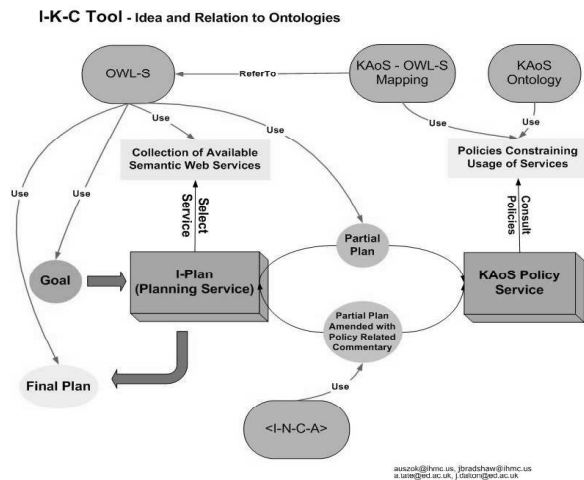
I-K-C Tool - Idea and Relation to Ontologies

OWL-S

ReferTo

KAoS - OWL-S Mapping

KAoS Ontology

Use

Use

Use

Use

Use

Use

Collection of Available Semantic Web Services

Policies Constraining Usage of Services

Select Service

Consult Policies

Partial Plan

Goal

I-Plan (Planning Service)

KAoS Policy Service

Partial Plan Amended with Policy Related Commentary

Final Plan

Use

<I-N-C-A>

auszok@ihmc.us, jbradshaw@ihmc.us
a.tate@ed.ac.uk, j.dalton@ed.ac.uk